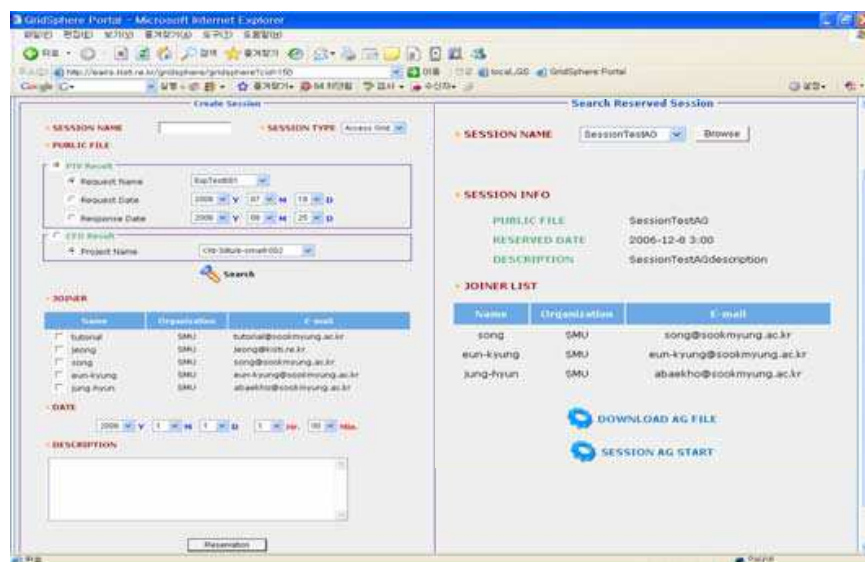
GridSphere Portal - Microsoft Internet Explorer

Create Session

SESSION NAME
SESSION TYPE Access Grid
PUBLIC FILE
PTV Result
Request Name ExpTest001
Request Date 2006 Y 07 M 19 D
Response Date 2006 Y 08 M 25 D
CFD Result
Project Name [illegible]
Search

JOINER

| Name | Organization | E-mail |
|---|---|---|
| tutorial | SMU | tutorial@sookmyung.ac.kr |
| jeong | SMU | jeong@kisti.re.kr |
| song | SMU | song@sookmyung.ac.kr |
| eun-kyung | SMU | eun-kyung@sookmyung.ac.kr |
| jung-hyun | SMU | abaekho@sookmyung.ac.kr |

DATE
2006 Y 1 M 1 D 1 Hr. 00 Min.
DESCRIPTION

Reservation

Search Reserved Session

SESSION NAME SessionTestAG Browse

SESSION INFO
PUBLIC FILE SessionTestAG
RESERVED DATE 2006-12-8 3:00
DESCRIPTION SessionTestAGdescription

JOINER LIST

| Name | Organization | E-mail |
|---|---|---|
| song | SMU | song@sookmyung.ac.kr |
| eun-kyung | SMU | eun-kyung@sookmyung.ac.kr |
| jung-hyun | SMU | abaekho@sookmyung.ac.kr |

DOWNLOAD AG FILE
SESSION AG START